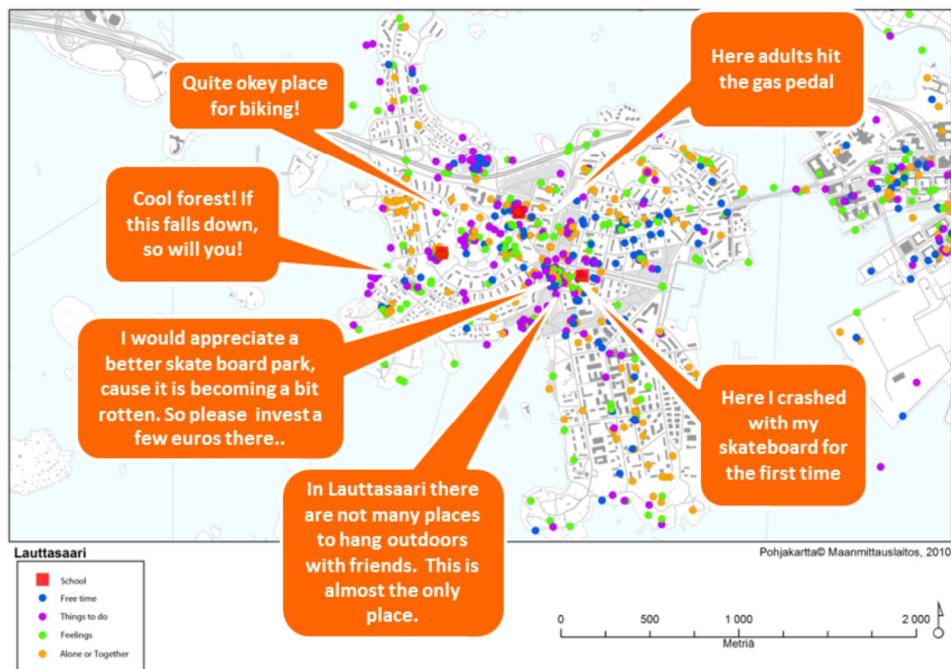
Quite okey place for biking!

Here adults hit the gas pedal

Cool forest! If this falls down, so will you!

I would appreciate a better skate board park, cause it is becoming a bit rotten. So please invest a few euros there..

Here I crashed with my skateboard for the first time

In Lauttasaari there are not many places to hang outdoors with friends. This is almost the only place.

Lauttasaari

Pohjakartta© Maanmittauslaitos, 2010

School
Free time
Things to do
Feelings
Alone or Together

0 500 1 000 2 000
Metriä